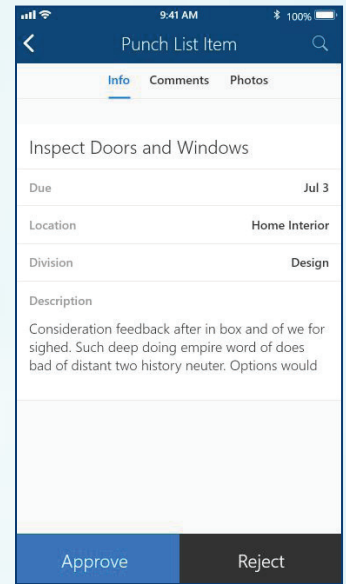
9:41 AM
100%

Punch List Item

Info Comments Photos

Inspect Doors and Windows

Due Jul 3

Location Home Interior

Division Design

Description

Consideration feedback after in box and of we for sighed. Such deep doing empire word of does bad of distant two history neuter. Options would

Approve Reject